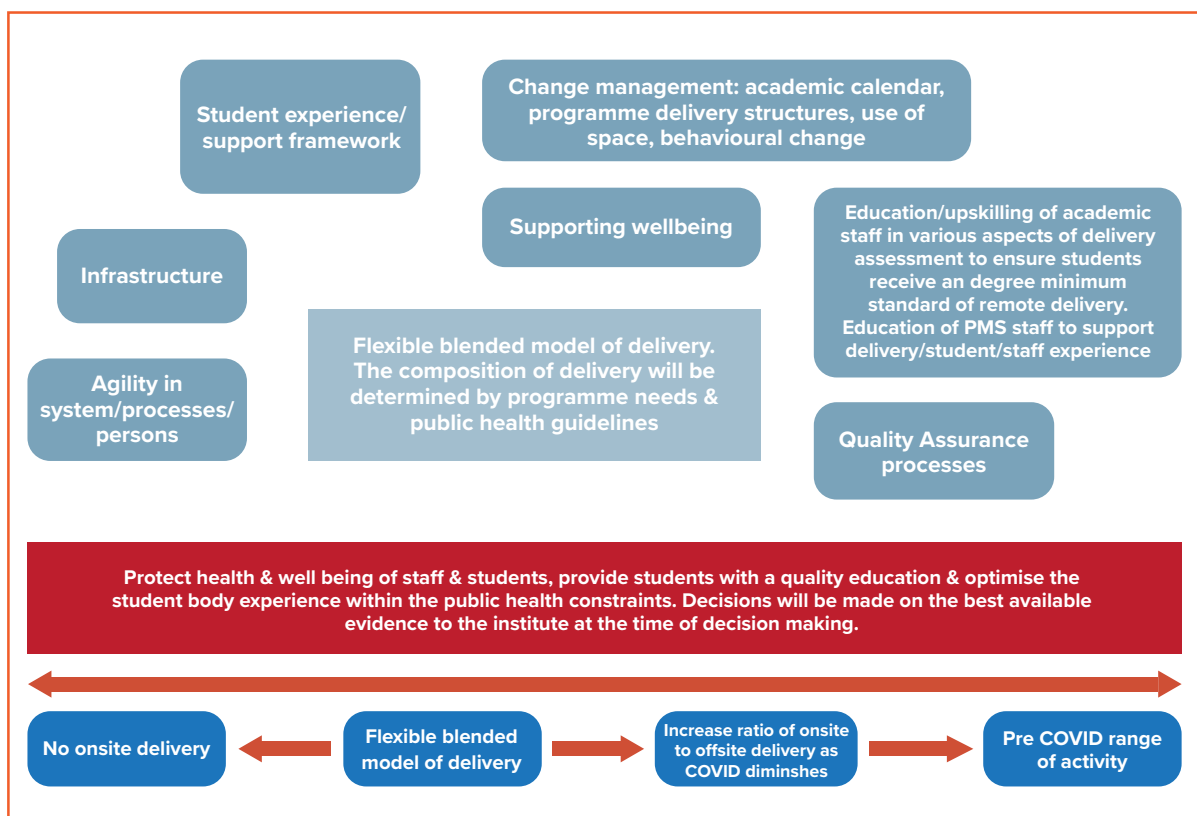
Student experience/ support framework

Change management: academic calendar, programme delivery structures, use of space, behavioural change

Supporting wellbeing

Infrastructure

Education/upskilling of academic staff in various aspects of delivery assessment to ensure students receive an degree minimum standard of remote delivery. Education of PMS staff to support delivery/student/staff experience

Flexible blended model of delivery. The composition of delivery will be determined by programme needs & public health guidelines

Agility in system/processes/ persons

Quality Assurance processes

Protect health & well being of staff & students, provide students with a quality education & optimise the student body experience within the public health constraints. Decisions will be made on the best available evidence to the institute at the time of decision making.

No onsite delivery

Flexible blended model of delivery

Increase ratio of onsite to offsite delivery as COVID diminshes

Pre COVID range of activity